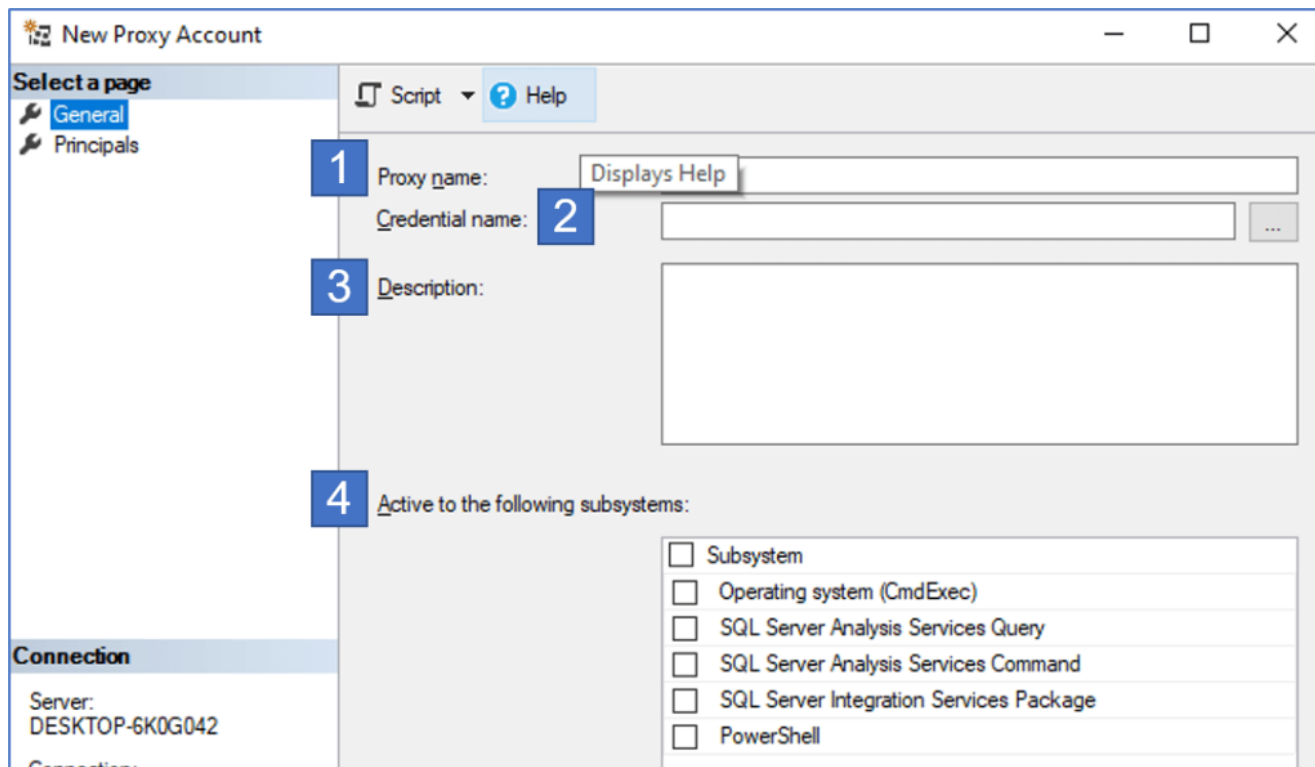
New Proxy Account

Select a page
General
Principals

Script
Help

1
Proxy name:
Displays Help
Credential name:
2
...
3
Description:

4
Active to the following subsystems:

Subsystem
Operating system (CmdExec)
SQL Server Analysis Services Query
SQL Server Analysis Services Command
SQL Server Integration Services Package
PowerShell

Connection
Server:
DESKTOP-6K0G042
Connection: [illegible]